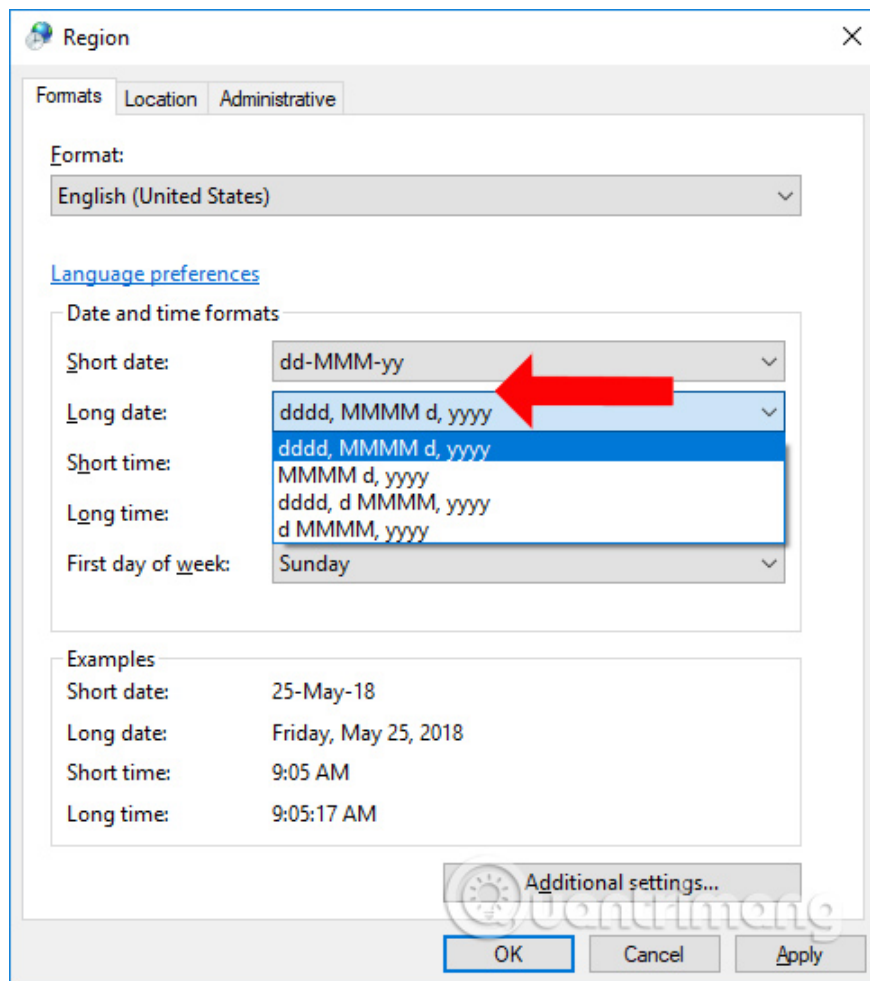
Region

Formats | Location | Administrative

Format:

English (United States)

Language preferences

Date and time formats

Short date: dd-MMM-yy

Long date: dddd, MMMM d, yyyy

dddd, MMMM d, yyyy
MMMM d, yyyy
dddd, d MMMM, yyyy
d MMMM, yyyy

Short time:

Long time:

First day of week: Sunday

Examples

Short date: 25-May-18

Long date: Friday, May 25, 2018

Short time: 9:05 AM

Long time: 9:05:17 AM

Additional settings...

Quantrimang

OK | Cancel | Apply